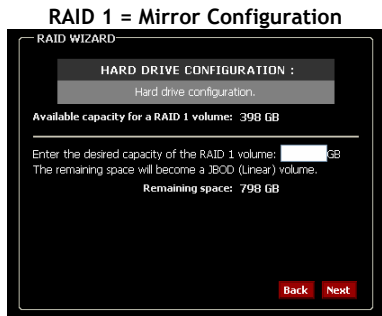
RAID 1 = Mirror Configuration

RAID WIZARD

HARD DRIVE CONFIGURATION :

Hard drive configuration.

Available capacity for a RAID 1 volume: 398 GB

Enter the desired capacity of the RAID 1 volume: GB
The remaining space will become a JBOD (Linear) volume.

Remaining space: 798 GB

Back Next